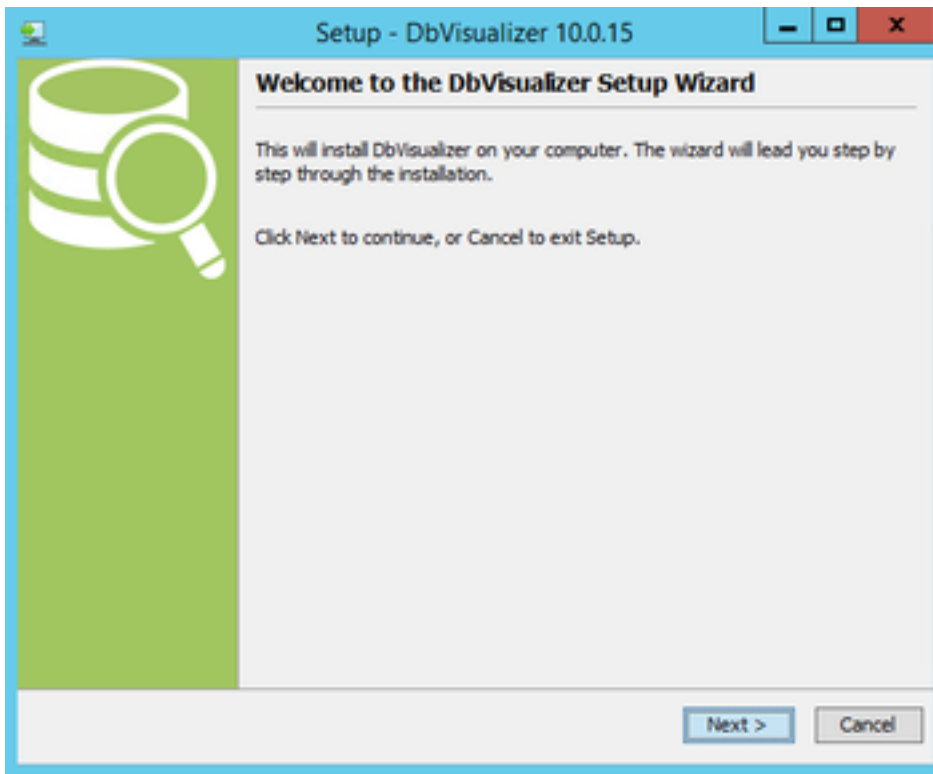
Setup - DbVisualizer 10.0.15

Welcome to the DbVisualizer Setup Wizard

This will install DbVisualizer on your computer. The wizard will lead you step by step through the installation.

Click Next to continue, or Cancel to exit Setup.

Next >

Cancel